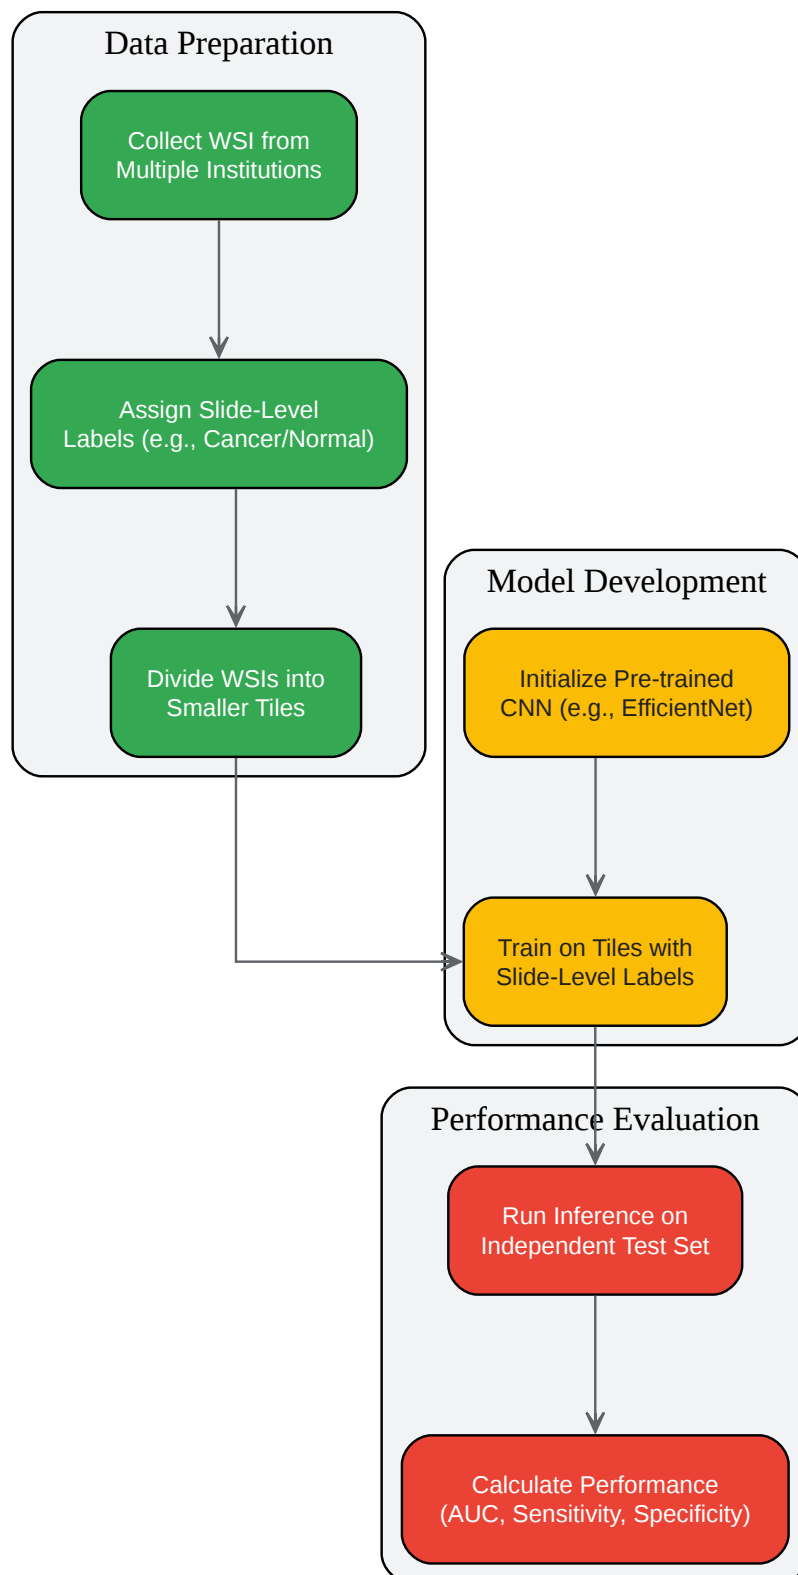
Data Preparation

Collect WSI from Multiple Institutions

Assign Slide-Level Labels (e.g., Cancer/Normal)

Divide WSIs into Smaller Tiles

Model Development

Initialize Pre-trained CNN (e.g., EfficientNet)

Train on Tiles with Slide-Level Labels

Performance Evaluation

Run Inference on Independent Test Set

Calculate Performance (AUC, Sensitivity, Specificity)